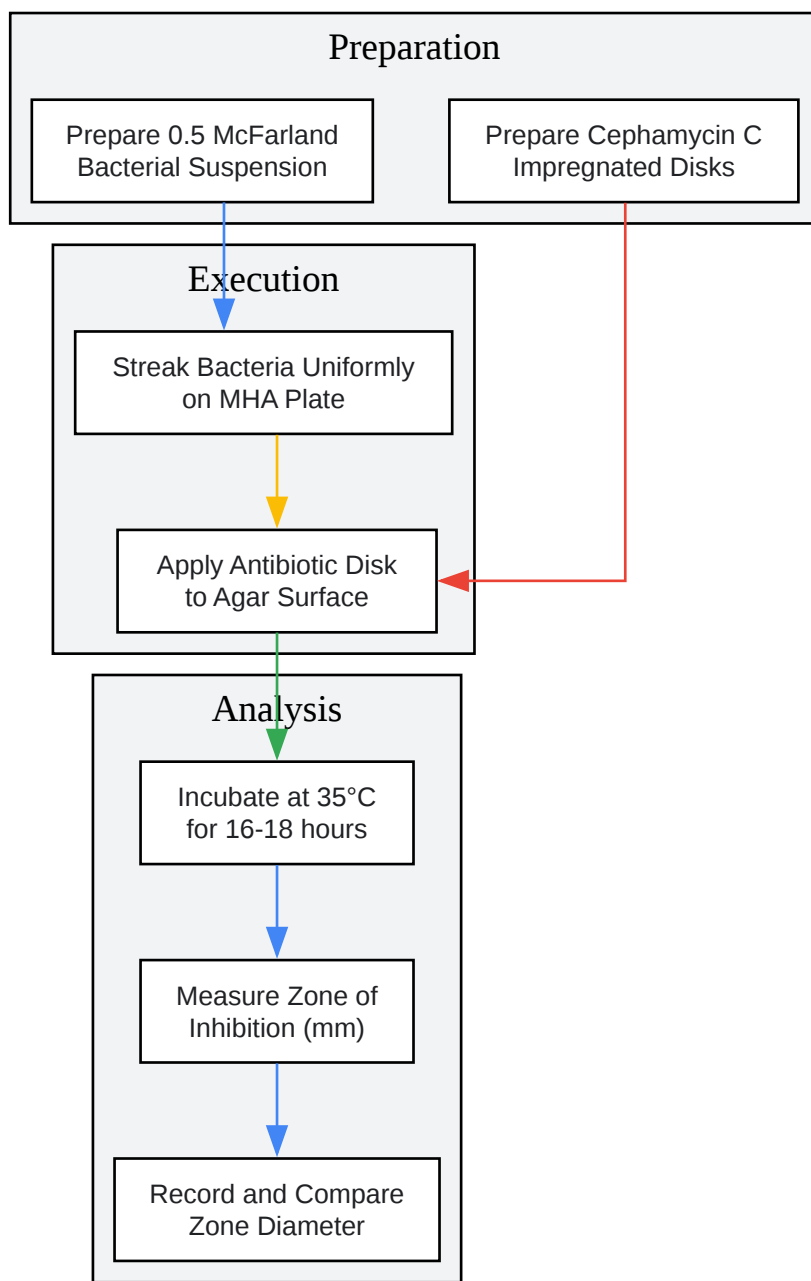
Preparation

Prepare 0.5 McFarland Bacterial Suspension

Prepare Cephamycin C Impregnated Disks

Execution

Streak Bacteria Uniformly on MHA Plate

Apply Antibiotic Disk to Agar Surface

Analysis

Incubate at 35°C for 16-18 hours

Measure Zone of Inhibition (mm)

Record and Compare Zone Diameter